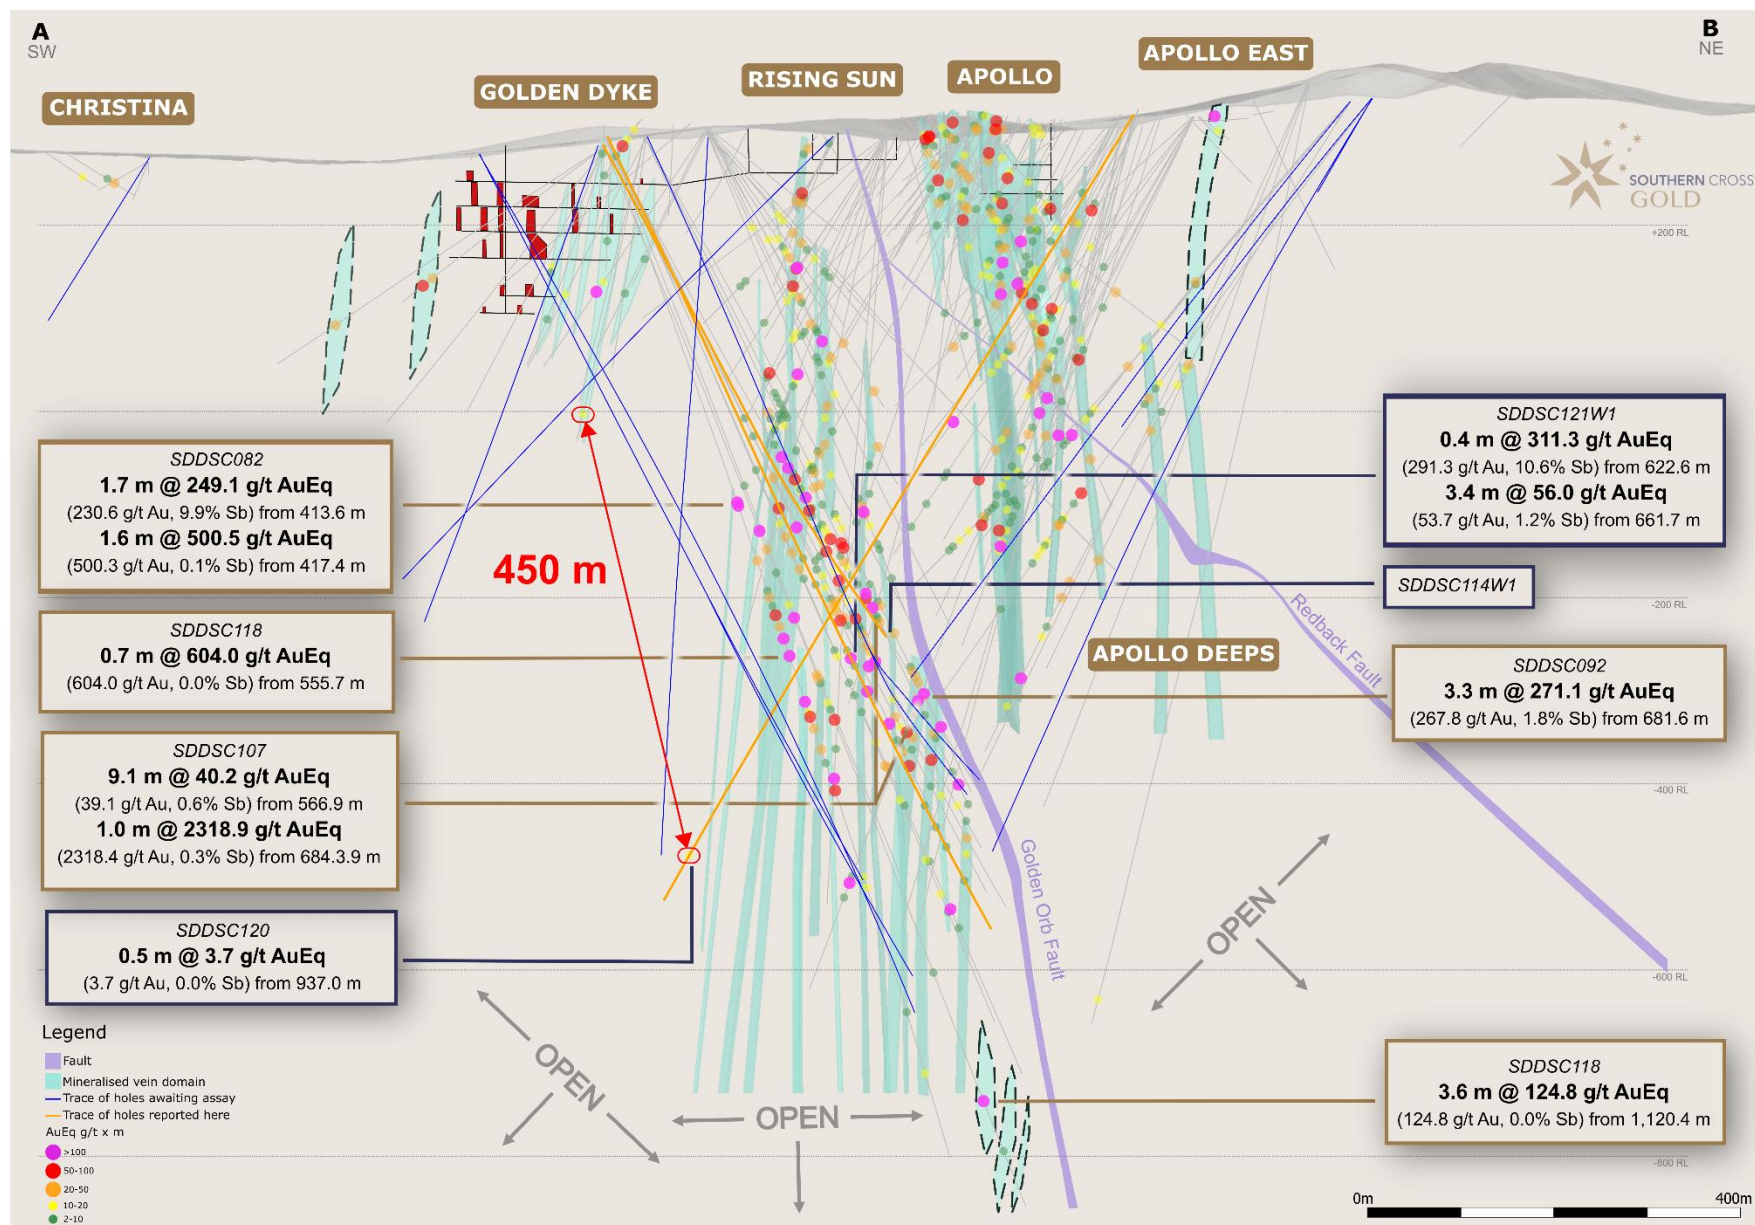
A
SW

B
NE

CHRISTINA

GOLDEN DYKE

RISING SUN

APOLLO

APOLLO EAST

SOUTHERN CROSS
GOLD

+200 RL

SDDSC082
1.7 m @ 249.1 g/t AuEq
(230.6 g/t Au, 9.9% Sb) from 413.6 m
1.6 m @ 500.5 g/t AuEq
(500.3 g/t Au, 0.1% Sb) from 417.4 m

450 m

SDDSC121W1
0.4 m @ 311.3 g/t AuEq
(291.3 g/t Au, 10.6% Sb) from 622.6 m
3.4 m @ 56.0 g/t AuEq
(53.7 g/t Au, 1.2% Sb) from 661.7 m

SDDSC114W1

-200 RL

Redback Fault

SDDSC118
0.7 m @ 604.0 g/t AuEq
(604.0 g/t Au, 0.0% Sb) from 555.7 m

APOLLO DEEPS

SDDSC092
3.3 m @ 271.1 g/t AuEq
(267.8 g/t Au, 1.8% Sb) from 681.6 m

SDDSC107
9.1 m @ 40.2 g/t AuEq
(39.1 g/t Au, 0.6% Sb) from 566.9 m
1.0 m @ 2318.9 g/t AuEq
(2318.4 g/t Au, 0.3% Sb) from 684.3.9 m

-400 RL

Golden Orb Fault

OPEN

SDDSC120
0.5 m @ 3.7 g/t AuEq
(3.7 g/t Au, 0.0% Sb) from 937.0 m

-600 RL

Legend
Fault
Mineralised vein domain
Trace of holes awaiting assay
Trace of holes reported here
AuEq g/t x m
>100
50-100
20-50
10-20
2-10

OPEN

OPEN

SDDSC118
3.6 m @ 124.8 g/t AuEq
(124.8 g/t Au, 0.0% Sb) from 1,120.4 m

-800 RL

0m
400m